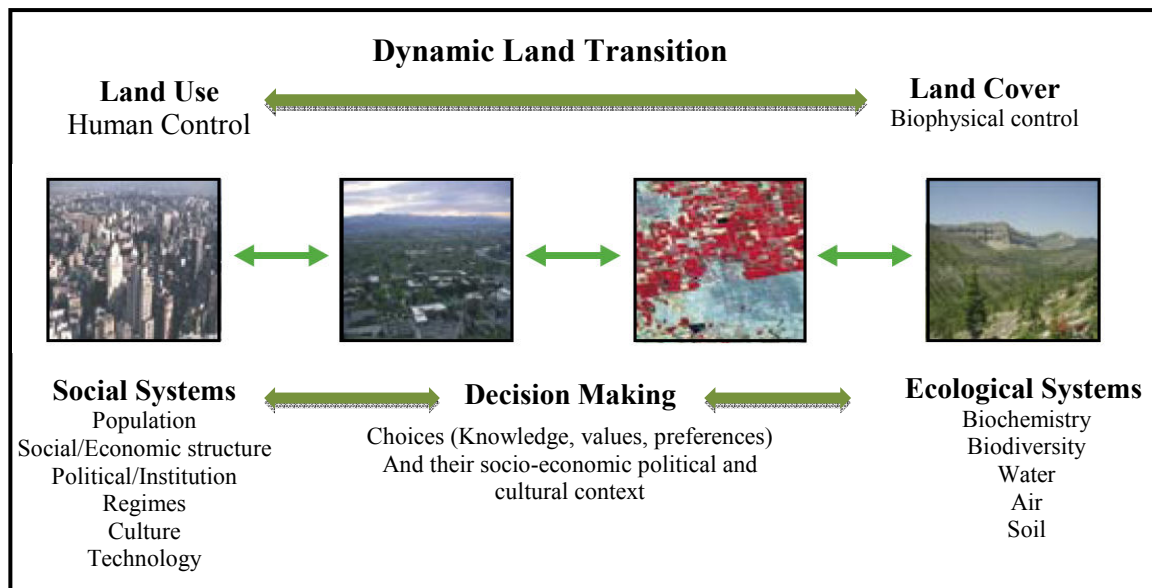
Dynamic Land Transition

Land Use
Human Control

Land Cover
Biophysical control

Social Systems
Population
Social/Economic structure
Political/Institution
Regimes
Culture
Technology

Decision Making
Choices (Knowledge, values, preferences)
And their socio-economic political and cultural context

Ecological Systems
Biochemistry
Biodiversity
Water
Air
Soil